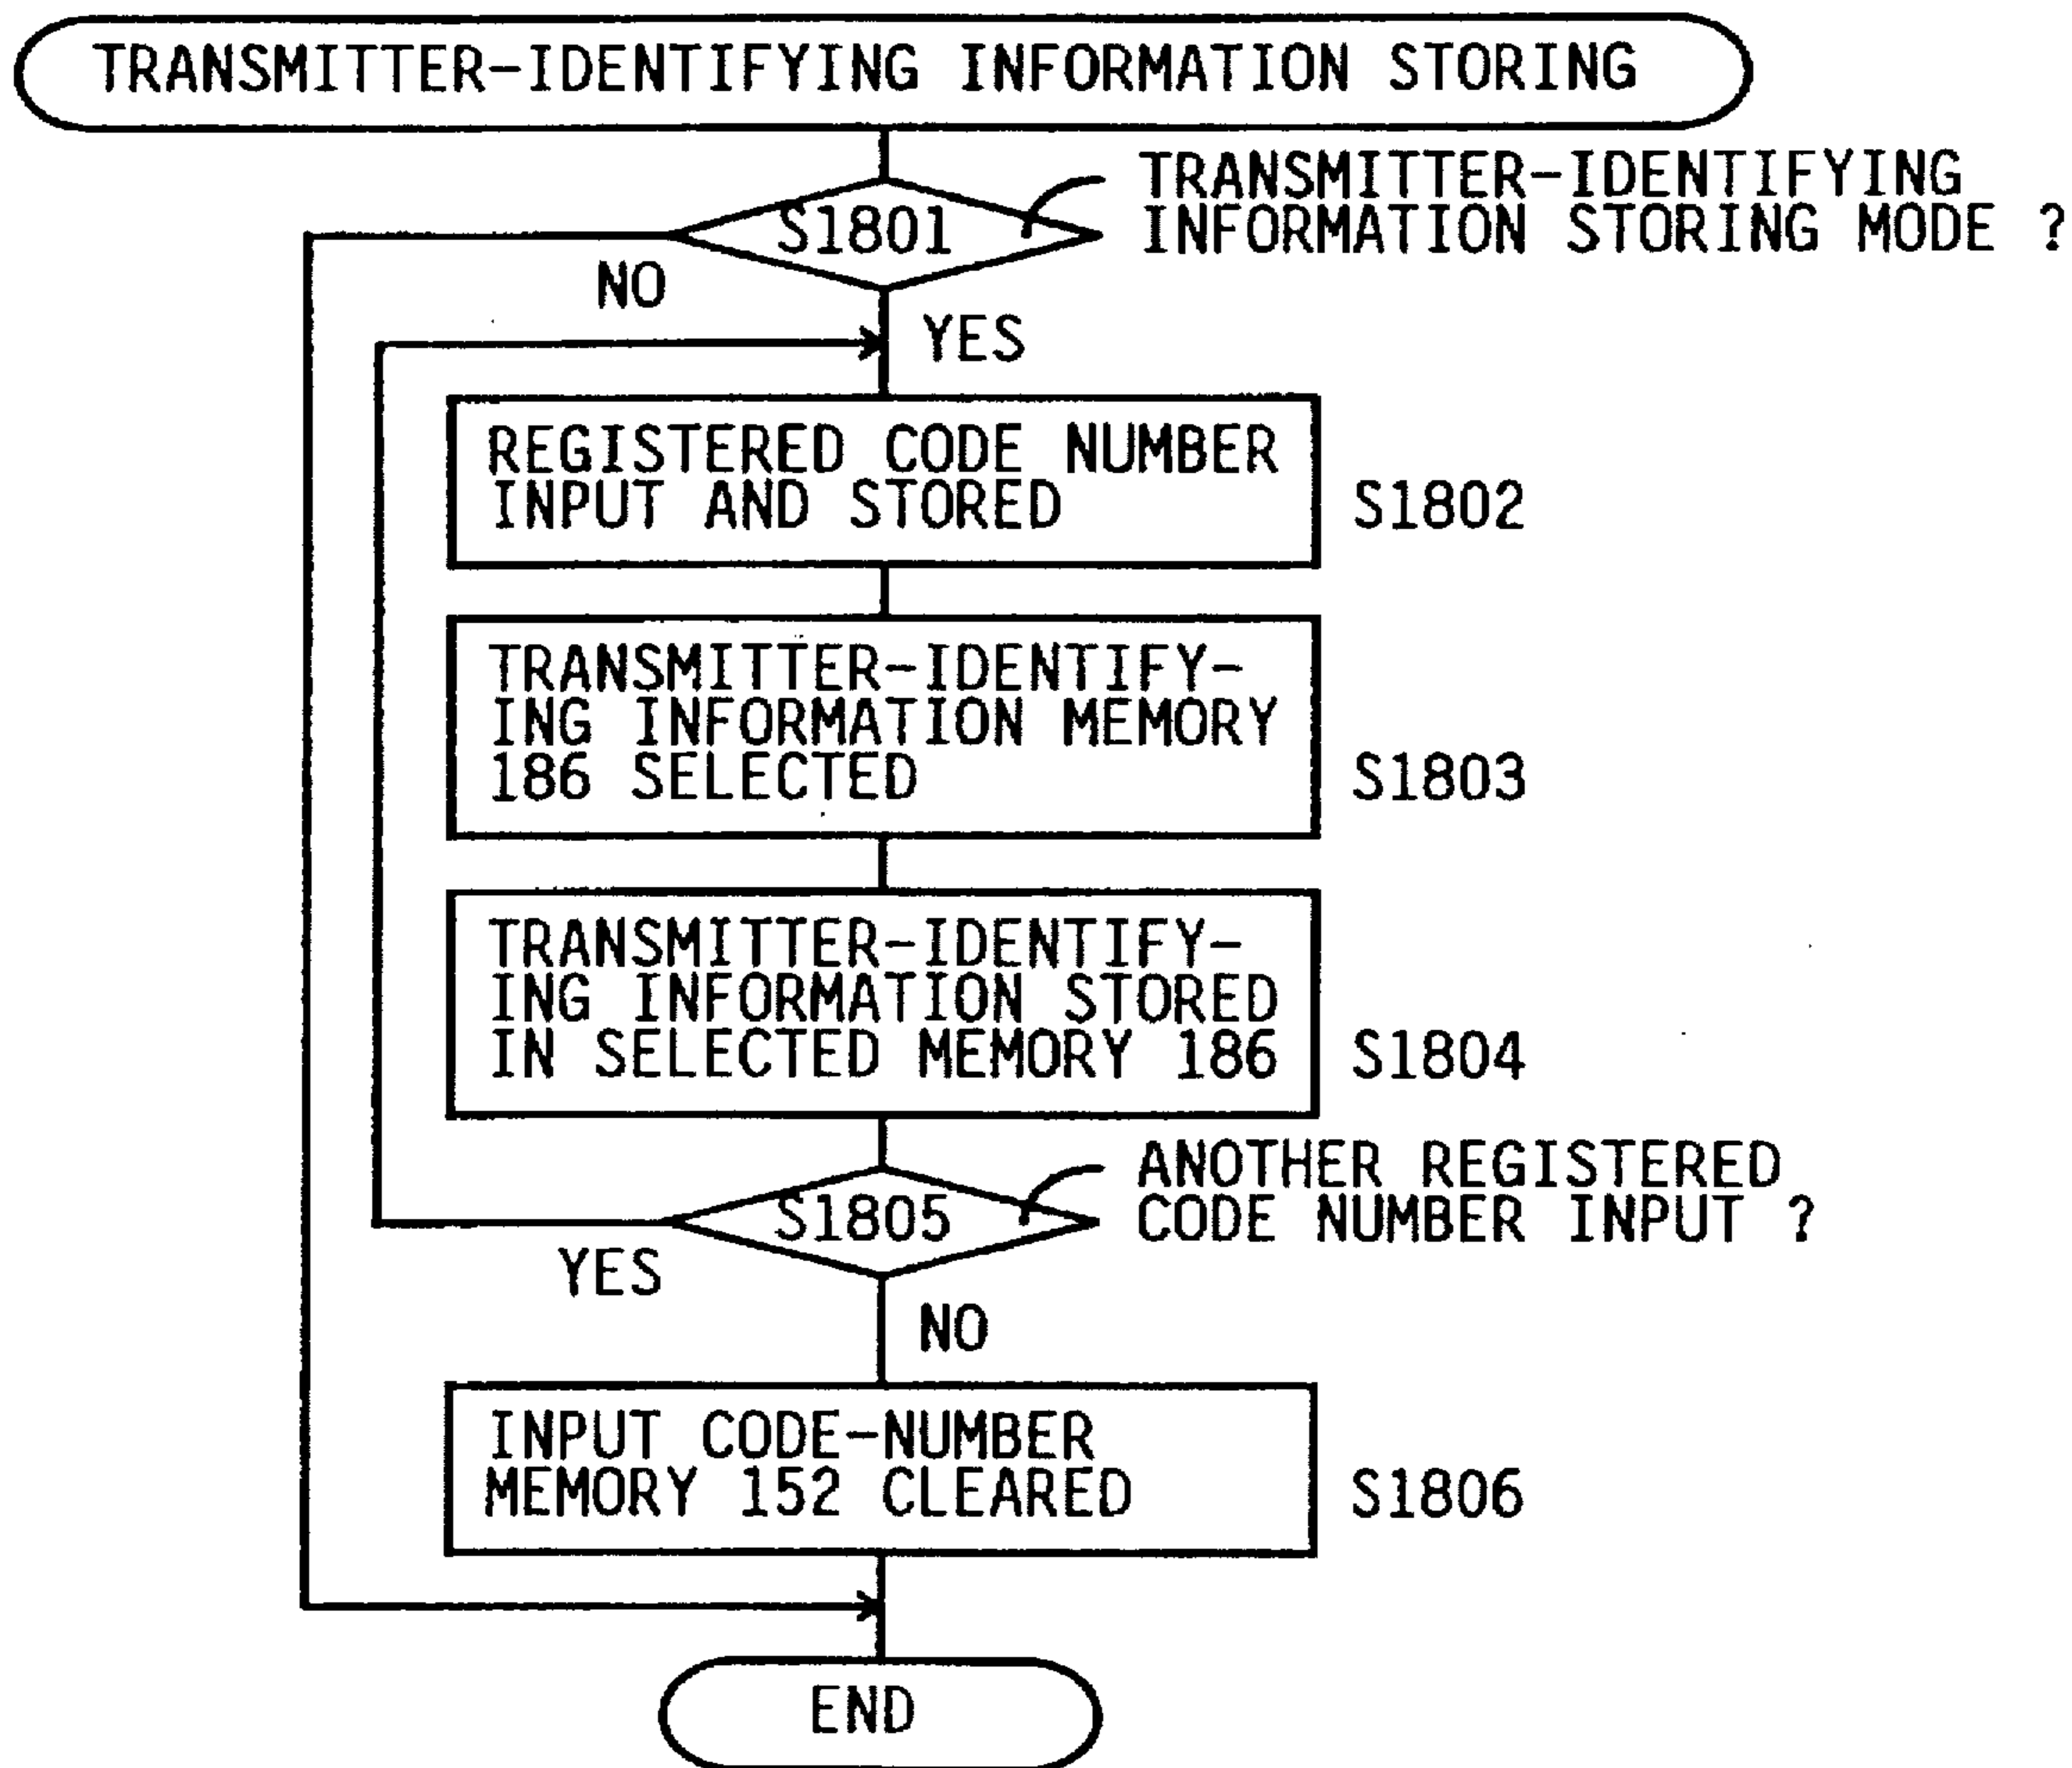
TRANSMITTER-IDENTIFYING INFORMATION STORING

S1801

TRANSMITTER-IDENTIFYING INFORMATION STORING MODE ?

NO

YES

REGISTERED CODE NUMBER INPUT AND STORED

S1802

TRANSMITTER-IDENTIFYING INFORMATION MEMORY 186 SELECTED

S1803

TRANSMITTER-IDENTIFYING INFORMATION STORED IN SELECTED MEMORY 186

S1804

S1805

ANOTHER REGISTERED CODE NUMBER INPUT ?

YES

NO

INPUT CODE-NUMBER MEMORY 152 CLEARED

S1806

END